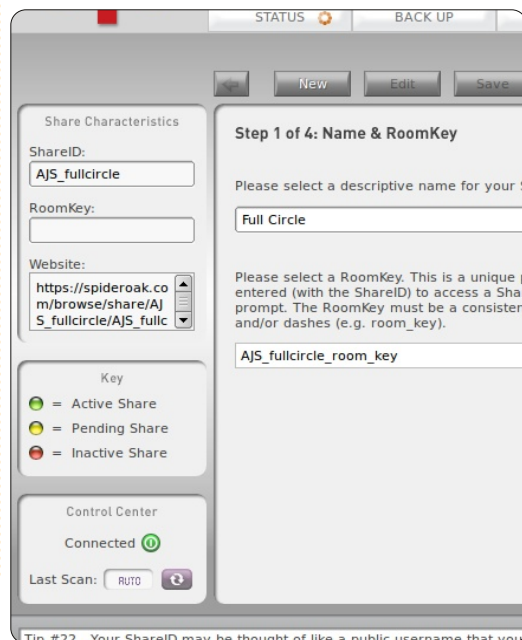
STATUS BACK UP

New Edit Save

Share Characteristics

ShareID:

AJS_fullcircle

RoomKey:

Website:

https://spideroak.com/browse/share/AJS_fullcircle/AJS_fullc

Key

= Active Share

= Pending Share

= Inactive Share

Control Center

Connected

Last Scan: AUTO

Step 1 of 4: Name & RoomKey

Please select a descriptive name for your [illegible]

Full Circle

Please select a RoomKey. This is a unique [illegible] entered (with the ShareID) to access a Sha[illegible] prompt. The RoomKey must be a consister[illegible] and/or dashes (e.g. room_key).

AJS_fullcircle_room_key

Tip #22 - Your ShareID may be thought of like a public username that you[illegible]